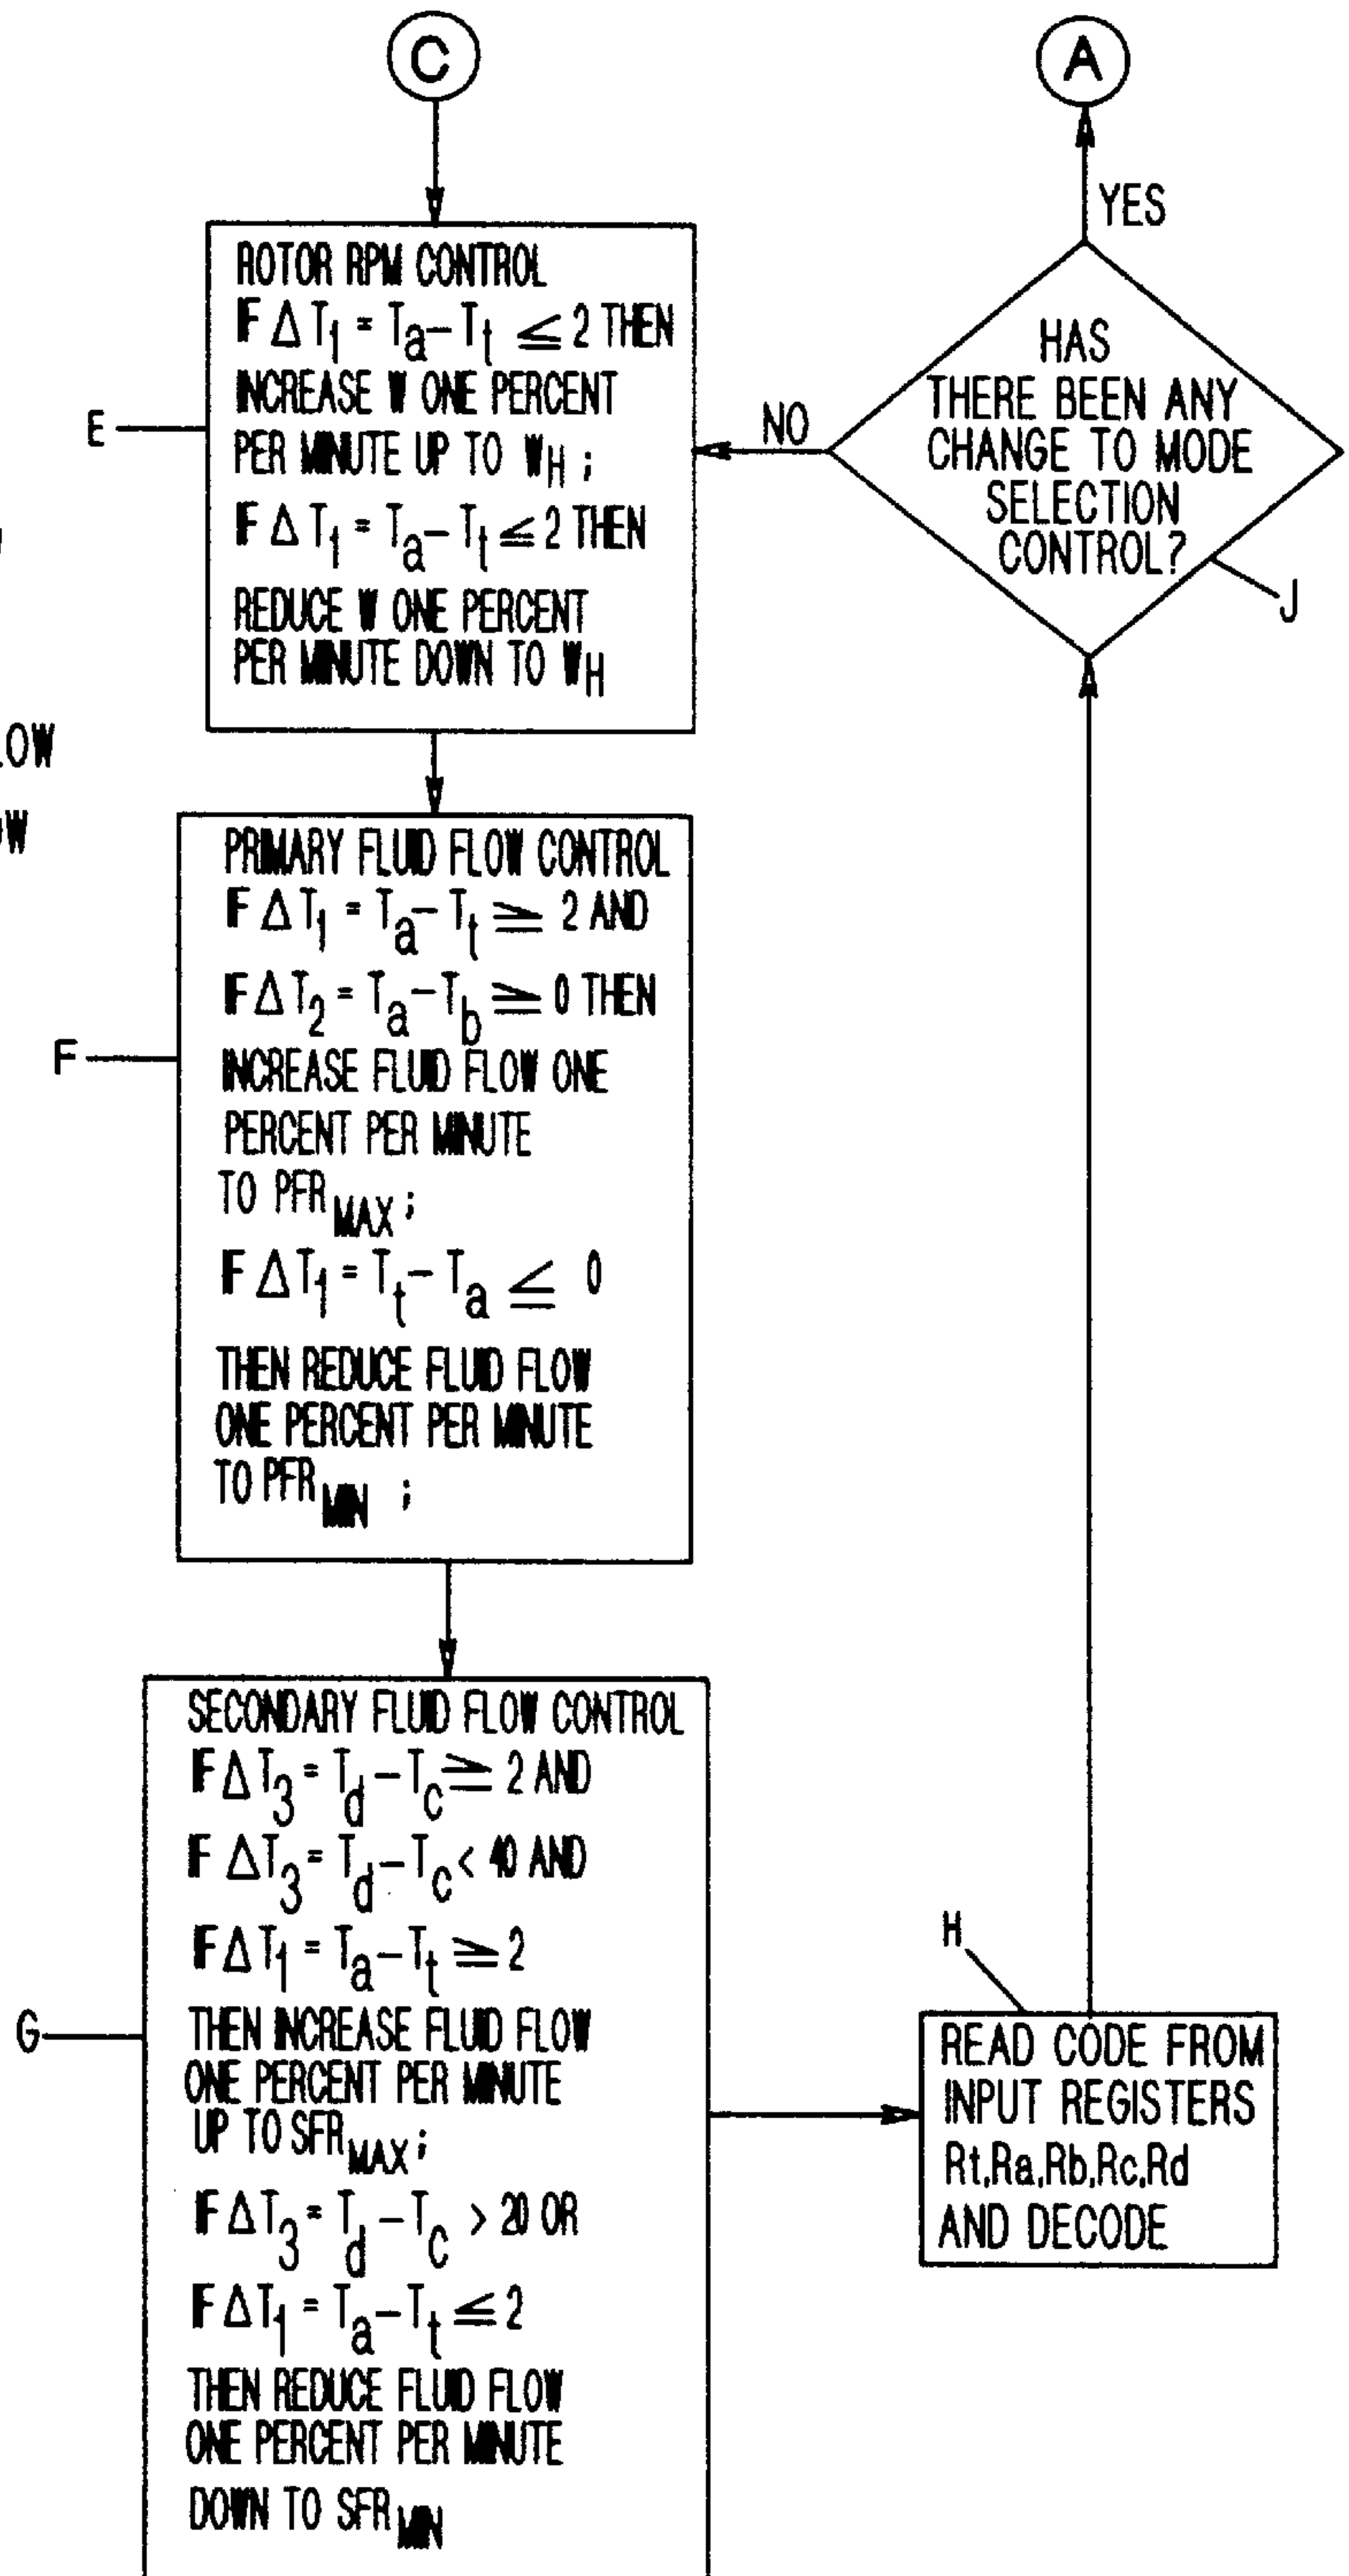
C

A

YES

ROTOR RPM CONTROL
IF $\Delta T_1 = T_a - T_t \leq 2$ THEN
INCREASE W ONE PERCENT
PER MINUTE UP TO $W_H$ ;
IF $\Delta T_1 = T_a - T_t \leq 2$ THEN
REDUCE W ONE PERCENT
PER MINUTE DOWN TO $W_H$

E

NO

HAS THERE BEEN ANY CHANGE TO MODE SELECTION CONTROL?

J

LOW

W

PRIMARY FLUID FLOW CONTROL
IF $\Delta T_1 = T_a - T_t \geq 2$ AND
IF $\Delta T_2 = T_a - T_b \geq 0$ THEN
INCREASE FLUID FLOW ONE
PERCENT PER MINUTE
TO $PFR_{MAX}$ ;
IF $\Delta T_1 = T_t - T_a \leq 0$
THEN REDUCE FLUID FLOW
ONE PERCENT PER MINUTE
TO $PFR_{MIN}$ ;

F

SECONDARY FLUID FLOW CONTROL
IF $\Delta T_3 = T_d - T_c \geq 2$ AND
IF $\Delta T_3 = T_d - T_c < 40$ AND
IF $\Delta T_1 = T_a - T_t \geq 2$
THEN INCREASE FLUID FLOW
ONE PERCENT PER MINUTE
UP TO $SFR_{MAX}$ ;
IF $\Delta T_3 = T_d - T_c > 20$ OR
IF $\Delta T_1 = T_a - T_t \leq 2$
THEN REDUCE FLUID FLOW
ONE PERCENT PER MINUTE
DOWN TO $SFR_{MIN}$

G

H

READ CODE FROM
INPUT REGISTERS
Rt,Ra,Rb,Rc,Rd
AND DECODE